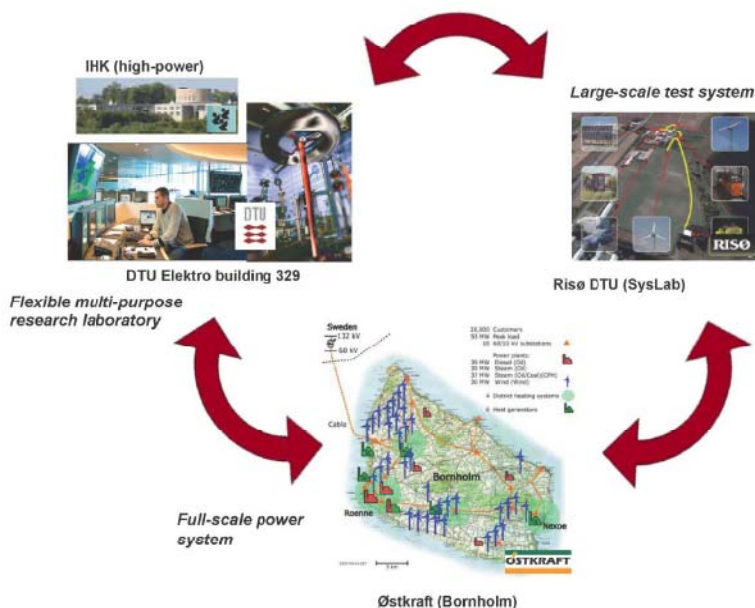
IHK (high-power)

DTU

DTU Elektro building 329

Flexible multi-purpose research laboratory

Large-scale test system

RISØ

Risø DTU (SysLab)

Sweden
132 kV
60 kV

28,000 Customers
55 MW Peak load
16 60/10 kV substations

Power plants:
35 MW Diesel (Oil)
30 MW Steam (Oil)
37 MW Steam (Oil/Coal)(CHP)
30 MW Wind (Wind)

4 District heating systems
Heat generators

Cable

Bornholm

Roenne

Nexoe

ØSTKRAFT

Full-scale power system

Østkraft (Bornholm)